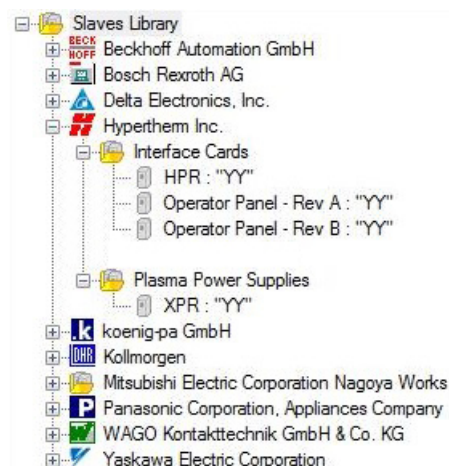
Slaves Library
BECK HOFF Beckhoff Automation GmbH
Bosch Rexroth AG
Delta Electronics, Inc.
Hypertherm Inc.
Interface Cards
HPR : "YY"
Operator Panel - Rev A : "YY"
Operator Panel - Rev B : "YY"
Plasma Power Supplies
XPR : "YY"
k koenig-pa GmbH
DHR Kollmorgen
Mitsubishi Electric Corporation Nagoya Works
P Panasonic Corporation, Appliances Company
W WAGO Kontakttechnik GmbH & Co. KG
Yaskawa Electric Corporation